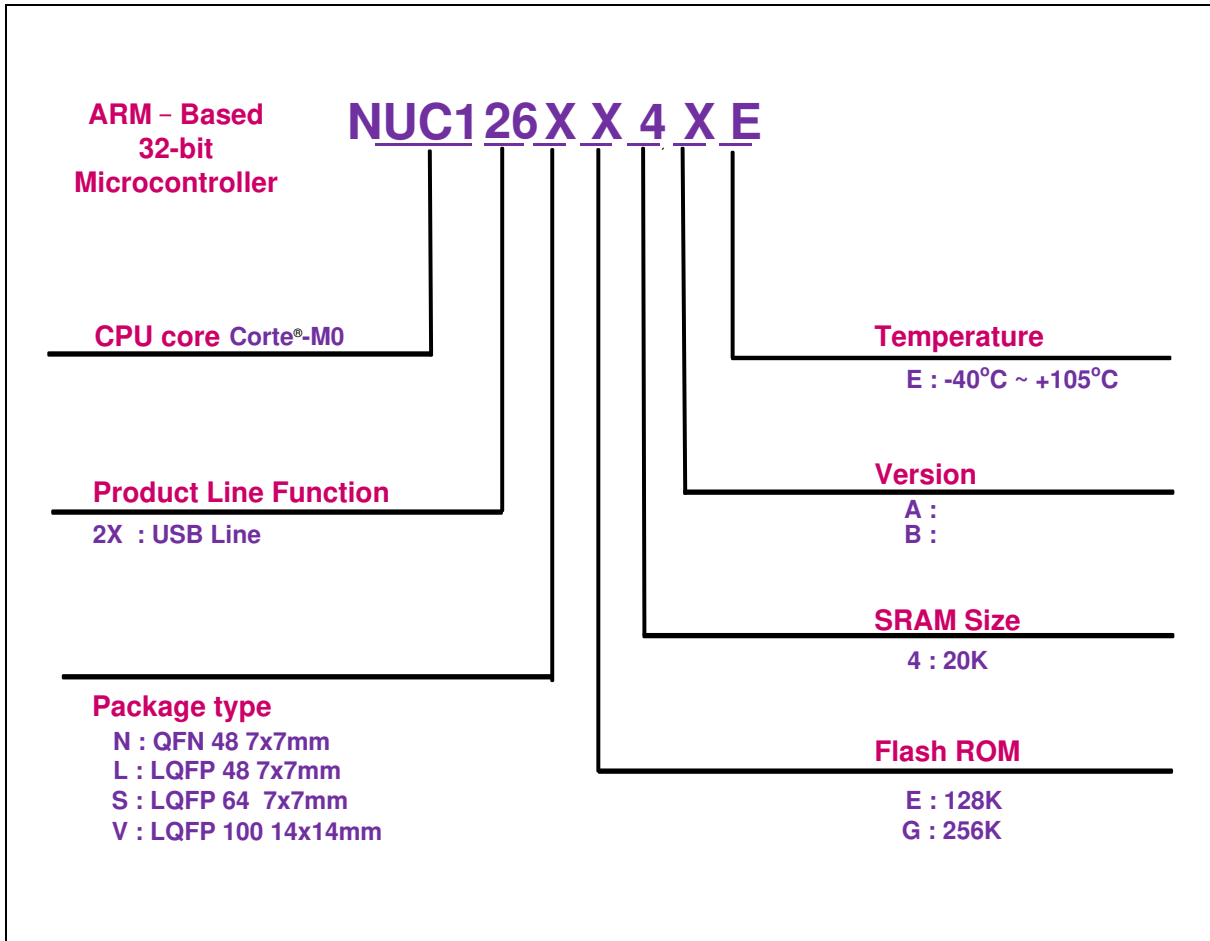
ARM – Based 32-bit Microcontroller

NUC1 26 X X 4 X E

CPU core Corte®-M0

Product Line Function
2X : USB Line

Package type
N : QFN 48 7x7mm
L : LQFP 48 7x7mm
S : LQFP 64 7x7mm
V : LQFP 100 14x14mm

Temperature
E : -40°C ~ +105°C

Version
A :
B :

SRAM Size
4 : 20K

Flash ROM
E : 128K
G : 256K